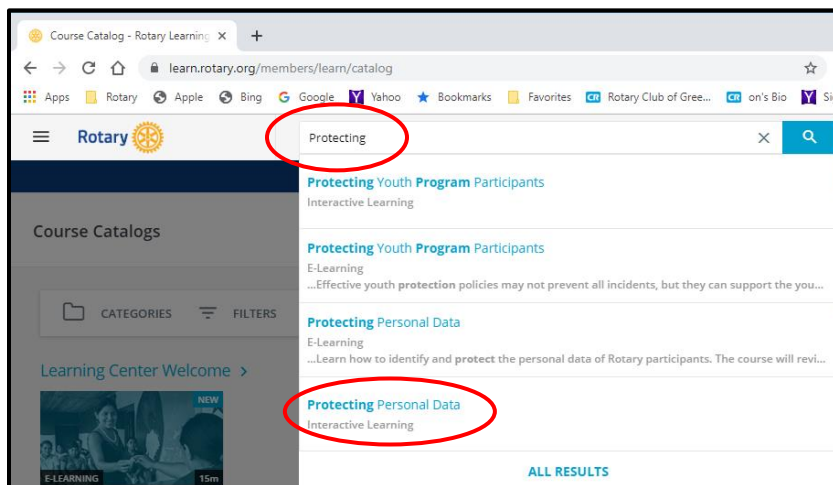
Course Catalog - Rotary Learning ×
+

learn.rotary.org/members/learn/catalog

Apps Rotary Apple Bing Google Yahoo Bookmarks Favorites Rotary Club of Gree... on's Bio Si

Rotary

Protecting ×

Course Catalogs

CATEGORIES FILTERS

Learning Center Welcome >

NEW

E-LEARNING 15m

Protecting Youth Program Participants
Interactive Learning

Protecting Youth Program Participants
E-Learning
...Effective youth protection policies may not prevent all incidents, but they can support the you...

Protecting Personal Data
E-Learning
...Learn how to identify and protect the personal data of Rotary participants. The course will revi...

Protecting Personal Data
Interactive Learning

ALL RESULTS